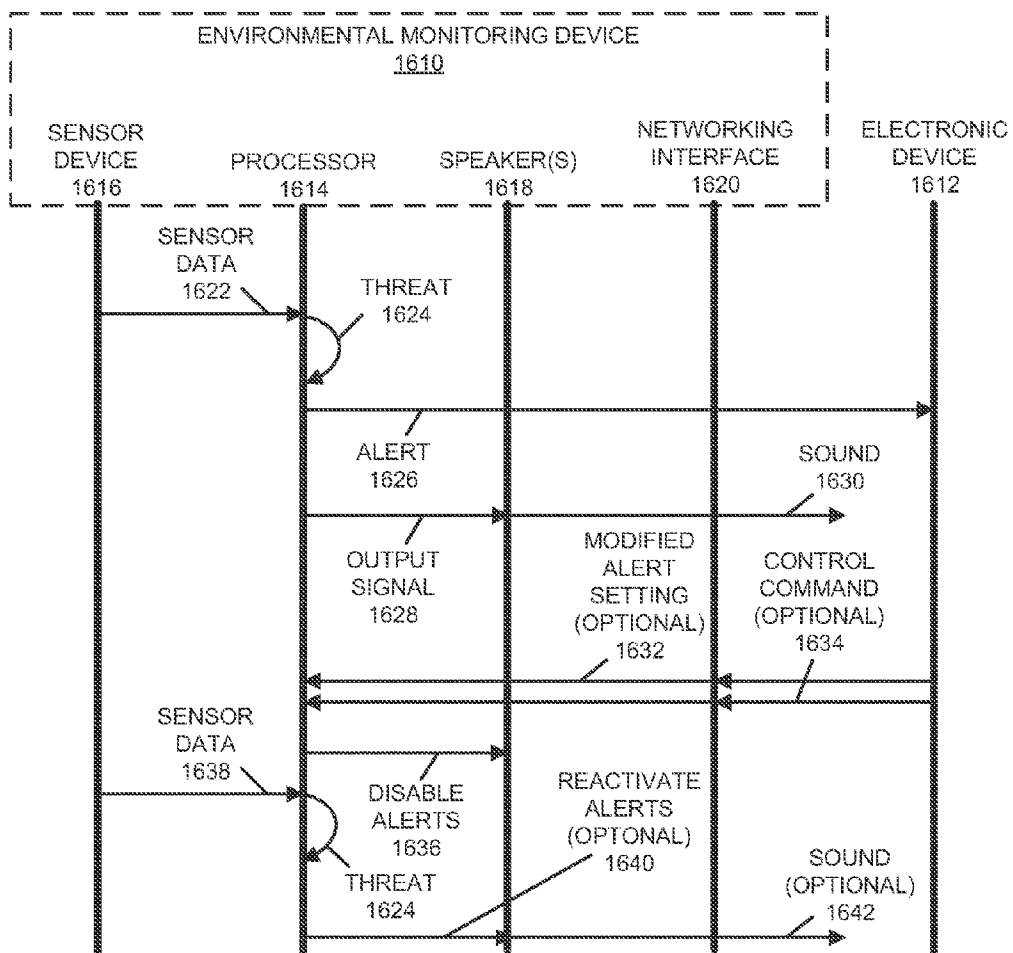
ENVIRONMENTAL MONITORING DEVICE
1610

SENSOR DEVICE 1616

PROCESSOR 1614

SPEAKER(S) 1618

NETWORKING INTERFACE 1620

ELECTRONIC DEVICE 1612

SENSOR DATA 1622

THREAT 1624

ALERT 1626

SOUND 1630

OUTPUT SIGNAL 1628

MODIFIED ALERT SETTING (OPTIONAL) 1632

CONTROL COMMAND (OPTIONAL) 1634

SENSOR DATA 1638

DISABLE ALERTS 1636

REACTIVATE ALERTS (OPTONAL) 1640

THREAT 1624

SOUND (OPTIONAL) 1642